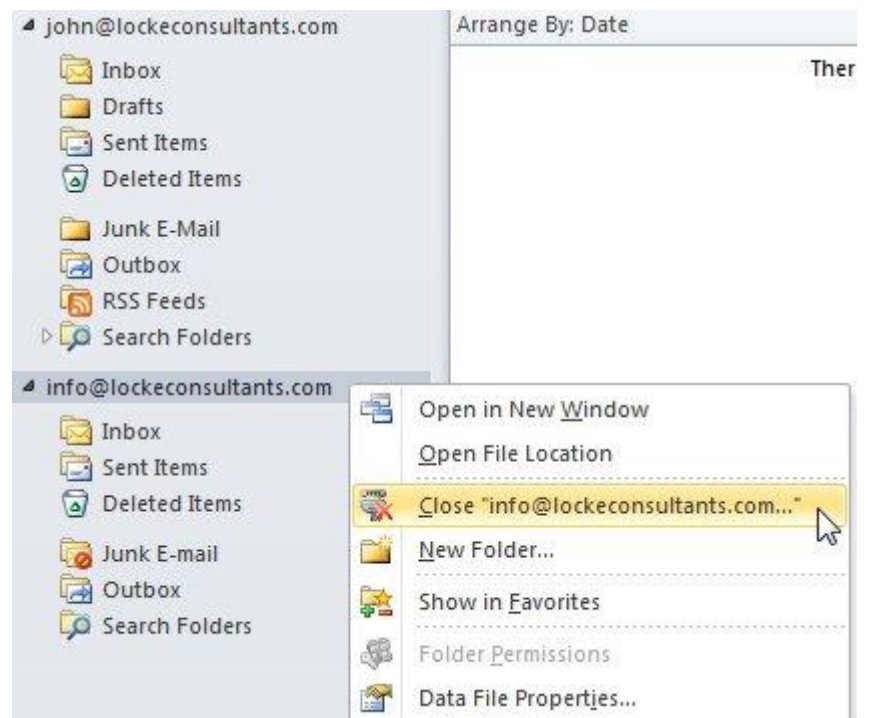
john@lockeconsultants.com
Inbox
Drafts
Sent Items
Deleted Items
Junk E-Mail
Outbox
RSS Feeds
Search Folders
info@lockeconsultants.com
Inbox
Sent Items
Deleted Items
Junk E-mail
Outbox
Search Folders

Arrange By: Date
Ther

Open in New Window
Open File Location
Close "info@lockeconsultants.com..."
New Folder...
Show in Favorites
Folder Permissions
Data File Properties...